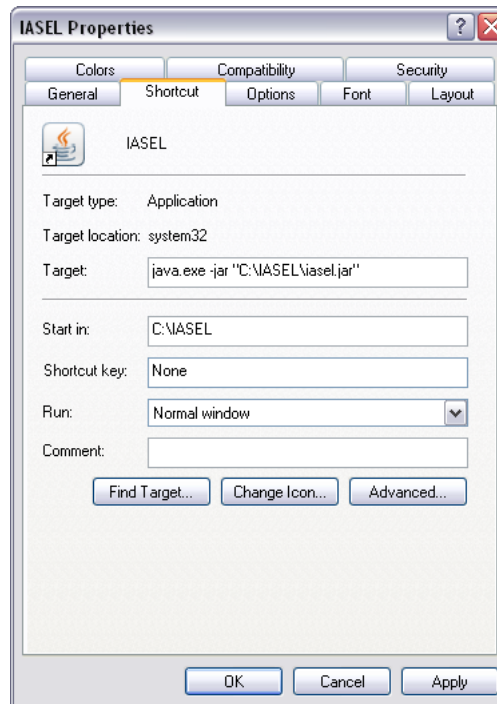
IASEL Properties

?

Colors
Compatibility
Security
General
Shortcut
Options
Font
Layout

IASEL

Target type: Application

Target location: system32

Target: java.exe -jar "C:\IASEL\iasel.jar"

Start in: C:\IASEL

Shortcut key: None

Run: Normal window

Comment:

Find Target...
Change Icon...
Advanced...

OK
Cancel
Apply